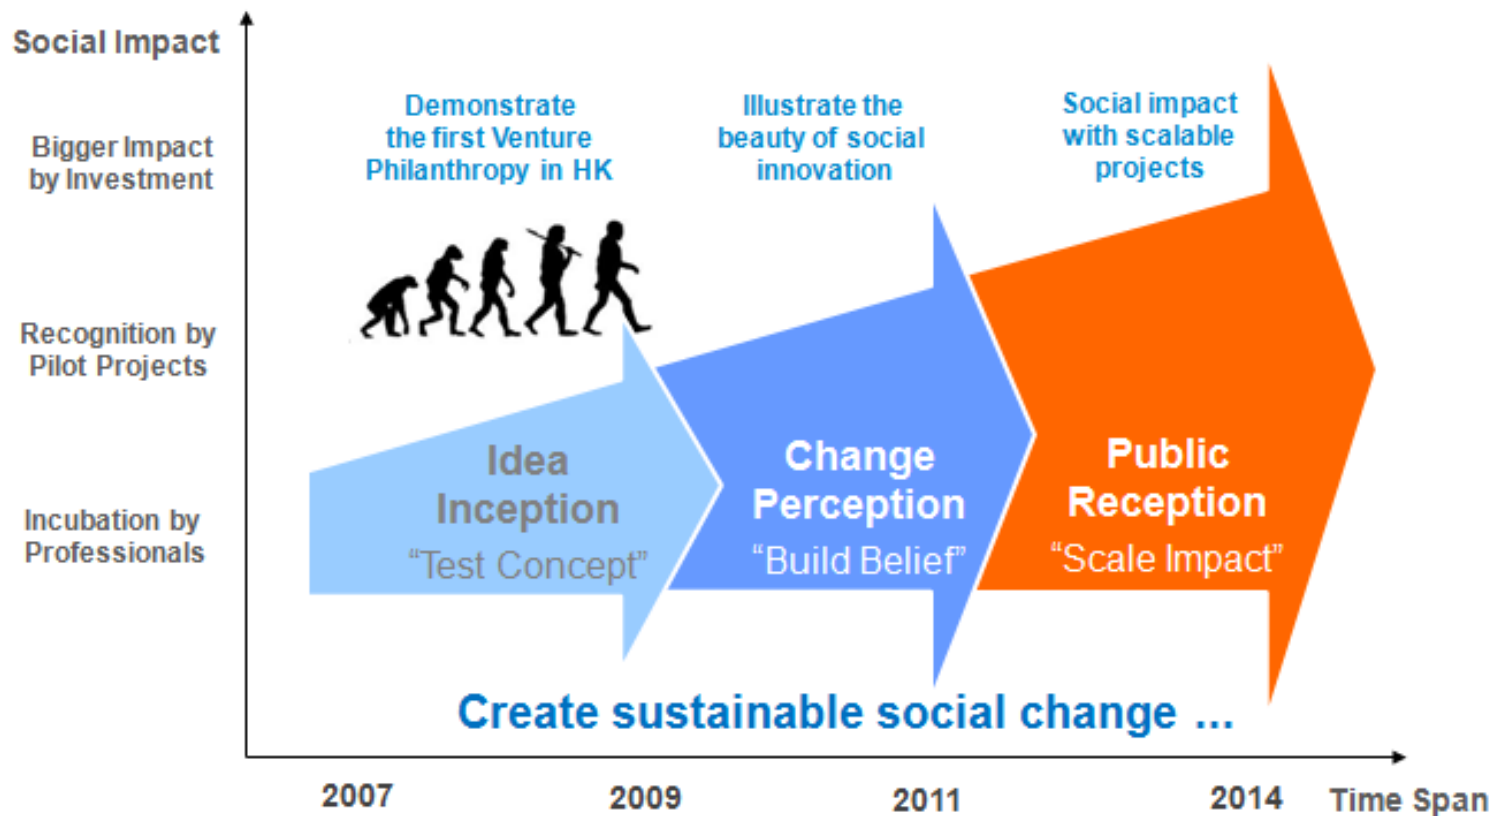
Social Impact

Bigger Impact by Investment

Recognition by Pilot Projects

Incubation by Professionals

Demonstrate the first Venture Philanthropy in HK

Illustrate the beauty of social innovation

Social impact with scalable projects

Idea Inception
"Test Concept"

Change Perception
"Build Belief"

Public Reception
"Scale Impact"

Create sustainable social change ...

2007

2009

2011

2014

Time Span